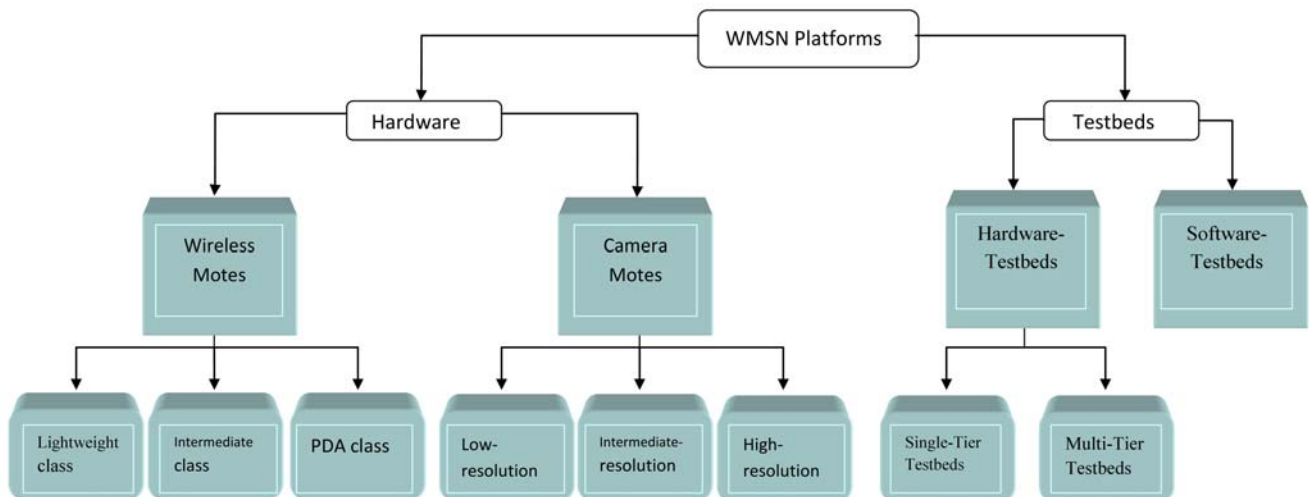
WMSN Platforms

Hardware

Testbeds

Wireless Motes

Camera Motes

Hardware-Testbeds

Software-Testbeds

Lightweight class

Intermediate class

PDA class

Low-resolution

Intermediate-resolution

High-resolution

Single-Tier Testbeds

Multi-Tier Testbeds